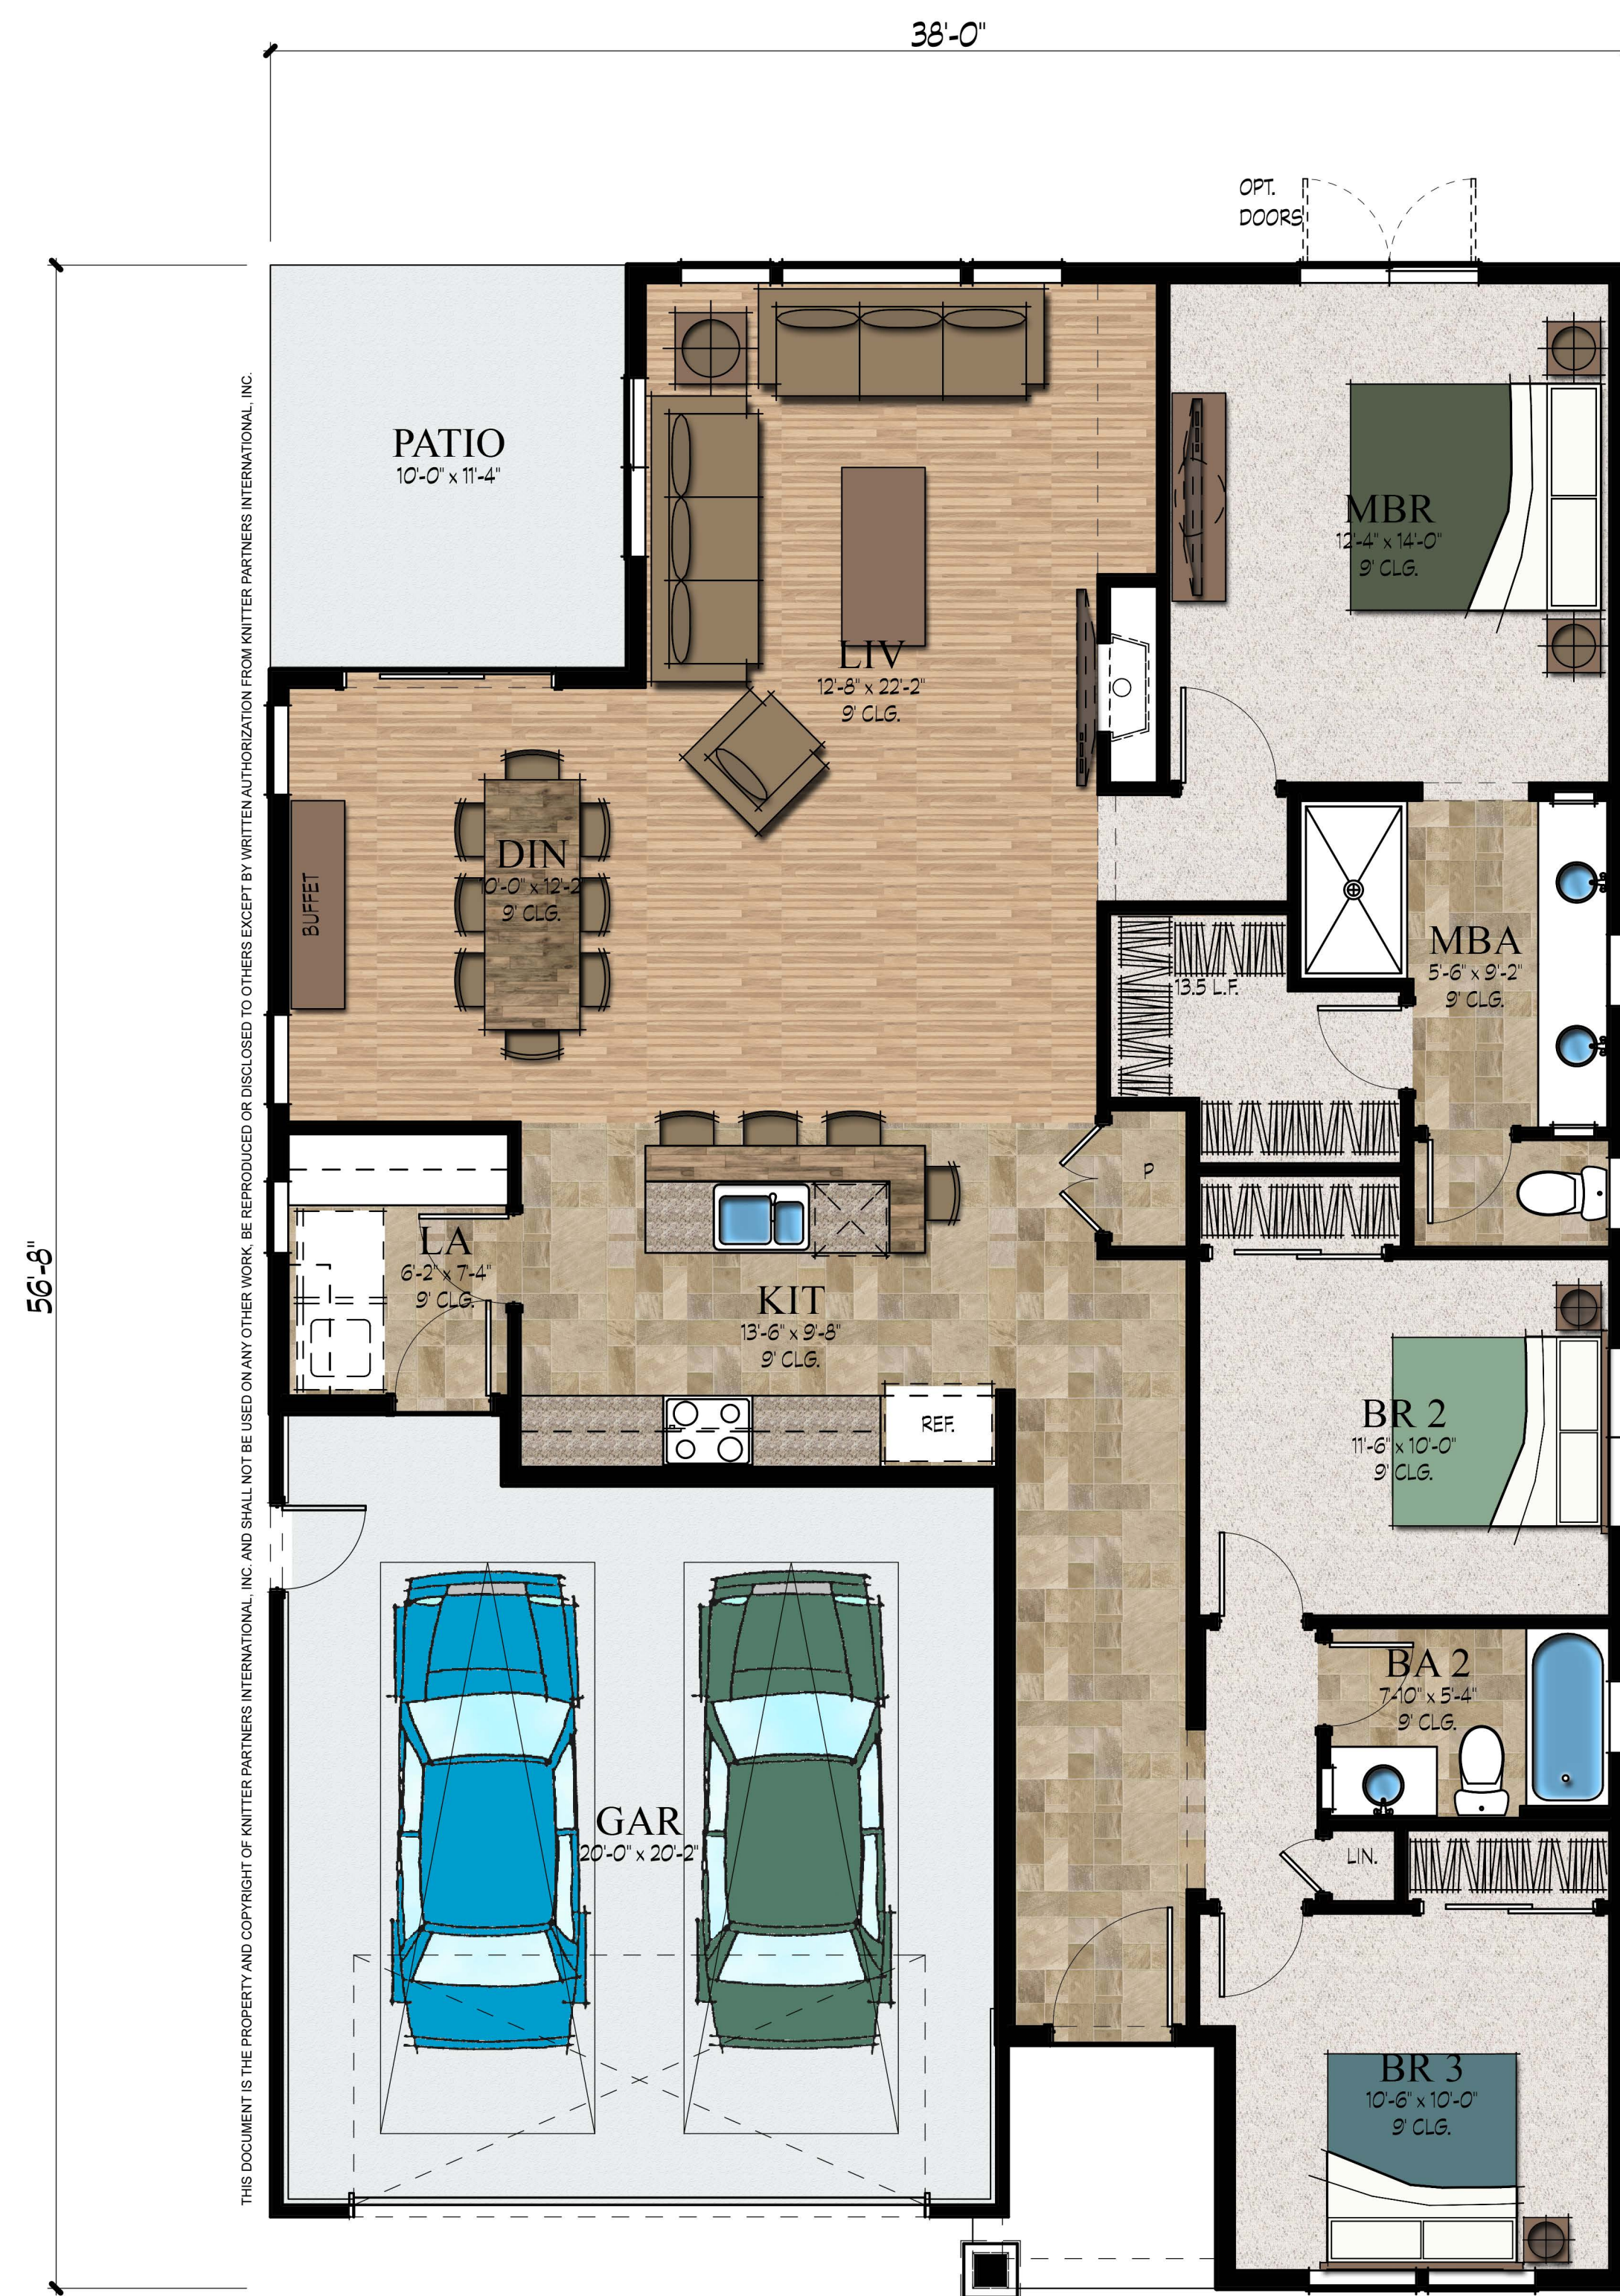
38'-0"

56'-8"

THIS DOCUMENT IS THE PROPERTY AND COPYRIGHT OF KNITTER PARTNERS INTERNATIONAL, INC. AND SHALL NOT BE USED ON ANY OTHER WORK, BE REPRODUCED OR DISCLOSED TO OTHERS EXCEPT BY WRITTEN AUTHORIZATION FROM KNITTER PARTNERS INTERNATIONAL, INC.

OPT. DOORS

PATIO
10'-0" x 11'-4"

LIV
12'-8" x 22'-2"
9' CLG.

MBR
12'-4" x 14'-0"
9' CLG.

BUFFET

DIN
10'-0" x 12'-2"
9' CLG.

MBA
5'-6" x 9'-2"
9' CLG.

13.5 L.F.

P

LA
6'-2" x 7'-4"
9' CLG.

KIT
13'-6" x 9'-8"
9' CLG.

REF.

BR 2
11'-6" x 10'-0"
9' CLG.

BA 2
7'-10" x 5'-4"
9' CLG.

GAR
20'-0" x 20'-2"

LIN.

BR 3
10'-6" x 10'-0"
9' CLG.